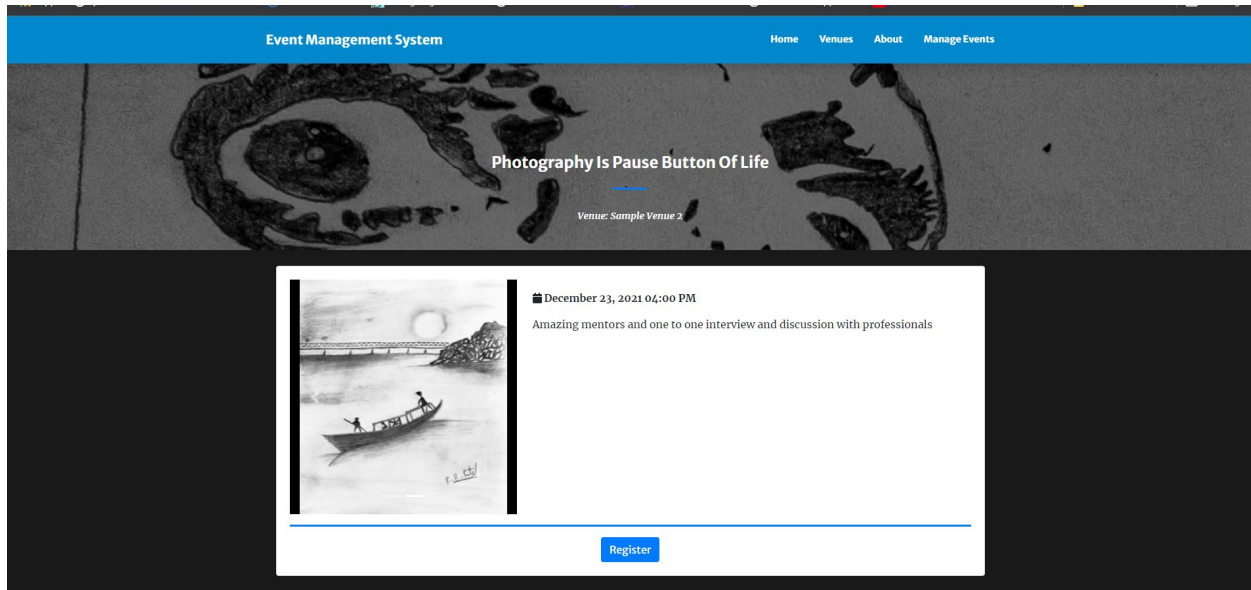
Event Management System

Home Venues About Manage Events

Photography Is Pause Button Of Life

Venue: Sample Venue 2

December 23, 2021 04:00 PM

Amazing mentors and one to one interview and discussion with professionals

Register